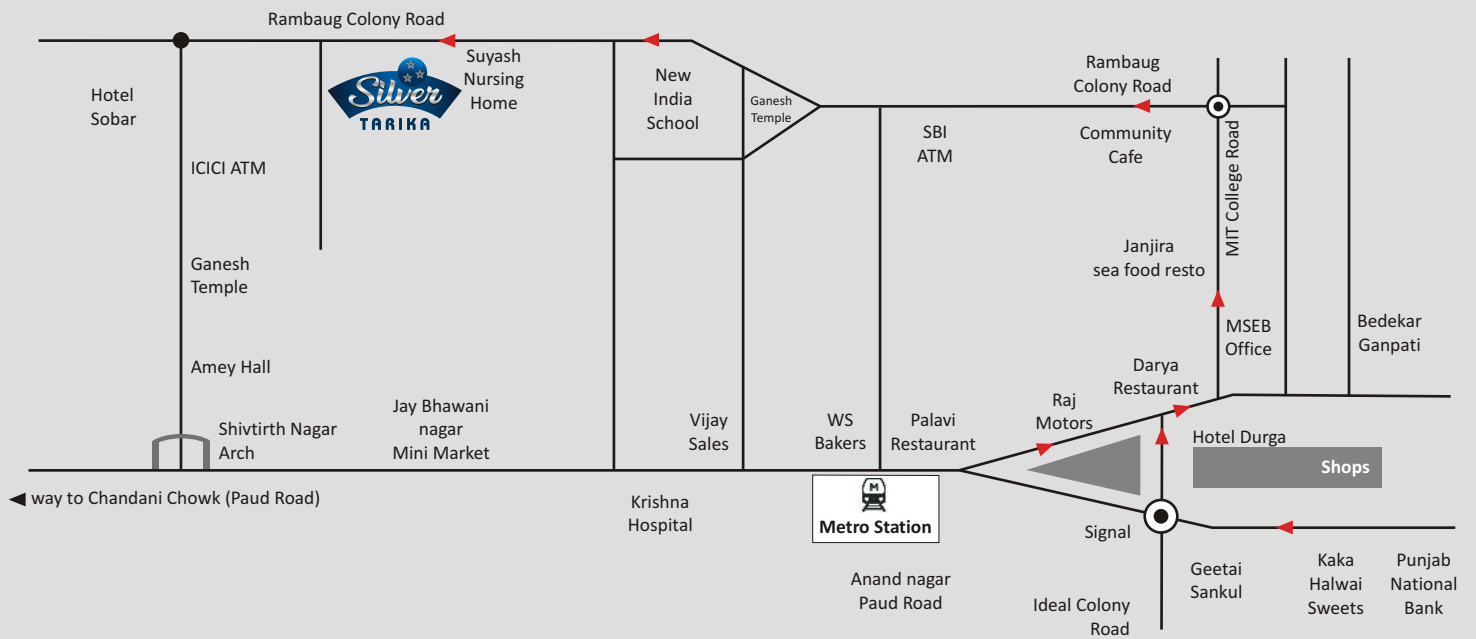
Rambaug Colony Road

Silver TARIKA

Suyash Nursing Home

New India School

Ganesh Temple

Rambaug Colony Road

Hotel Sobar

ICICI ATM

SBI ATM

Community Cafe

MIT College Road

Ganesh Temple

Janjira sea food resto

Amey Hall

MSEB Office

Bedekar Ganpati

Darya Restaurant

Shivtirth Nagar Arch

Jay Bhawani nagar Mini Market

Vijay Sales

WS Bakers

Palavi Restaurant

Raj Motors

Hotel Durga

Shops

◀ way to Chandani Chowk (Paud Road)

Krishna Hospital

M

Metro Station

Signal

Geetai Sankul

Kaka Halwai Sweets

Punjab National Bank

Anand nagar Paud Road

Ideal Colony Road